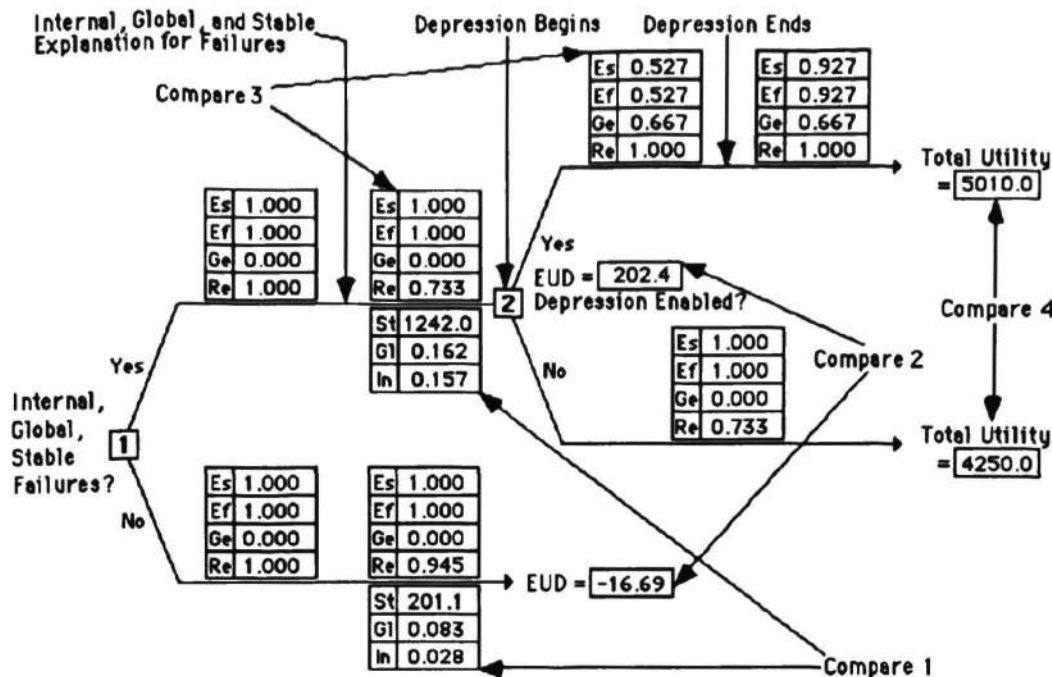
Internal, Global, and Stable Explanation for Failures

Depression Begins

Depression Ends

Compare 3

| Es | 0.527 |
|---|---|
| Ef | 0.527 |
| Ge | 0.667 |
| Re | 1.000 |

| Es | 0.927 |
|---|---|
| Ef | 0.927 |
| Ge | 0.667 |
| Re | 1.000 |

Total Utility = 5010.0

| Es | 1.000 |
|---|---|
| Ef | 1.000 |
| Ge | 0.000 |
| Re | 1.000 |

| Es | 1.000 |
|---|---|
| Ef | 1.000 |
| Ge | 0.000 |
| Re | 0.733 |

Yes

EUD = 202.4

2 Depression Enabled?

Compare 4

| St | 1242.0 |
|---|---|
| Gl | 0.162 |
| In | 0.157 |

Yes

No

| Es | 1.000 |
|---|---|
| Ef | 1.000 |
| Ge | 0.000 |
| Re | 0.733 |

Compare 2

Internal, Global, Stable Failures? 1

Total Utility = 4250.0

No

| Es | 1.000 |
|---|---|
| Ef | 1.000 |
| Ge | 0.000 |
| Re | 1.000 |

| Es | 1.000 |
|---|---|
| Ef | 1.000 |
| Ge | 0.000 |
| Re | 0.945 |

EUD = -16.69

| St | 201.1 |
|---|---|
| Gl | 0.083 |
| In | 0.028 |

Compare 1